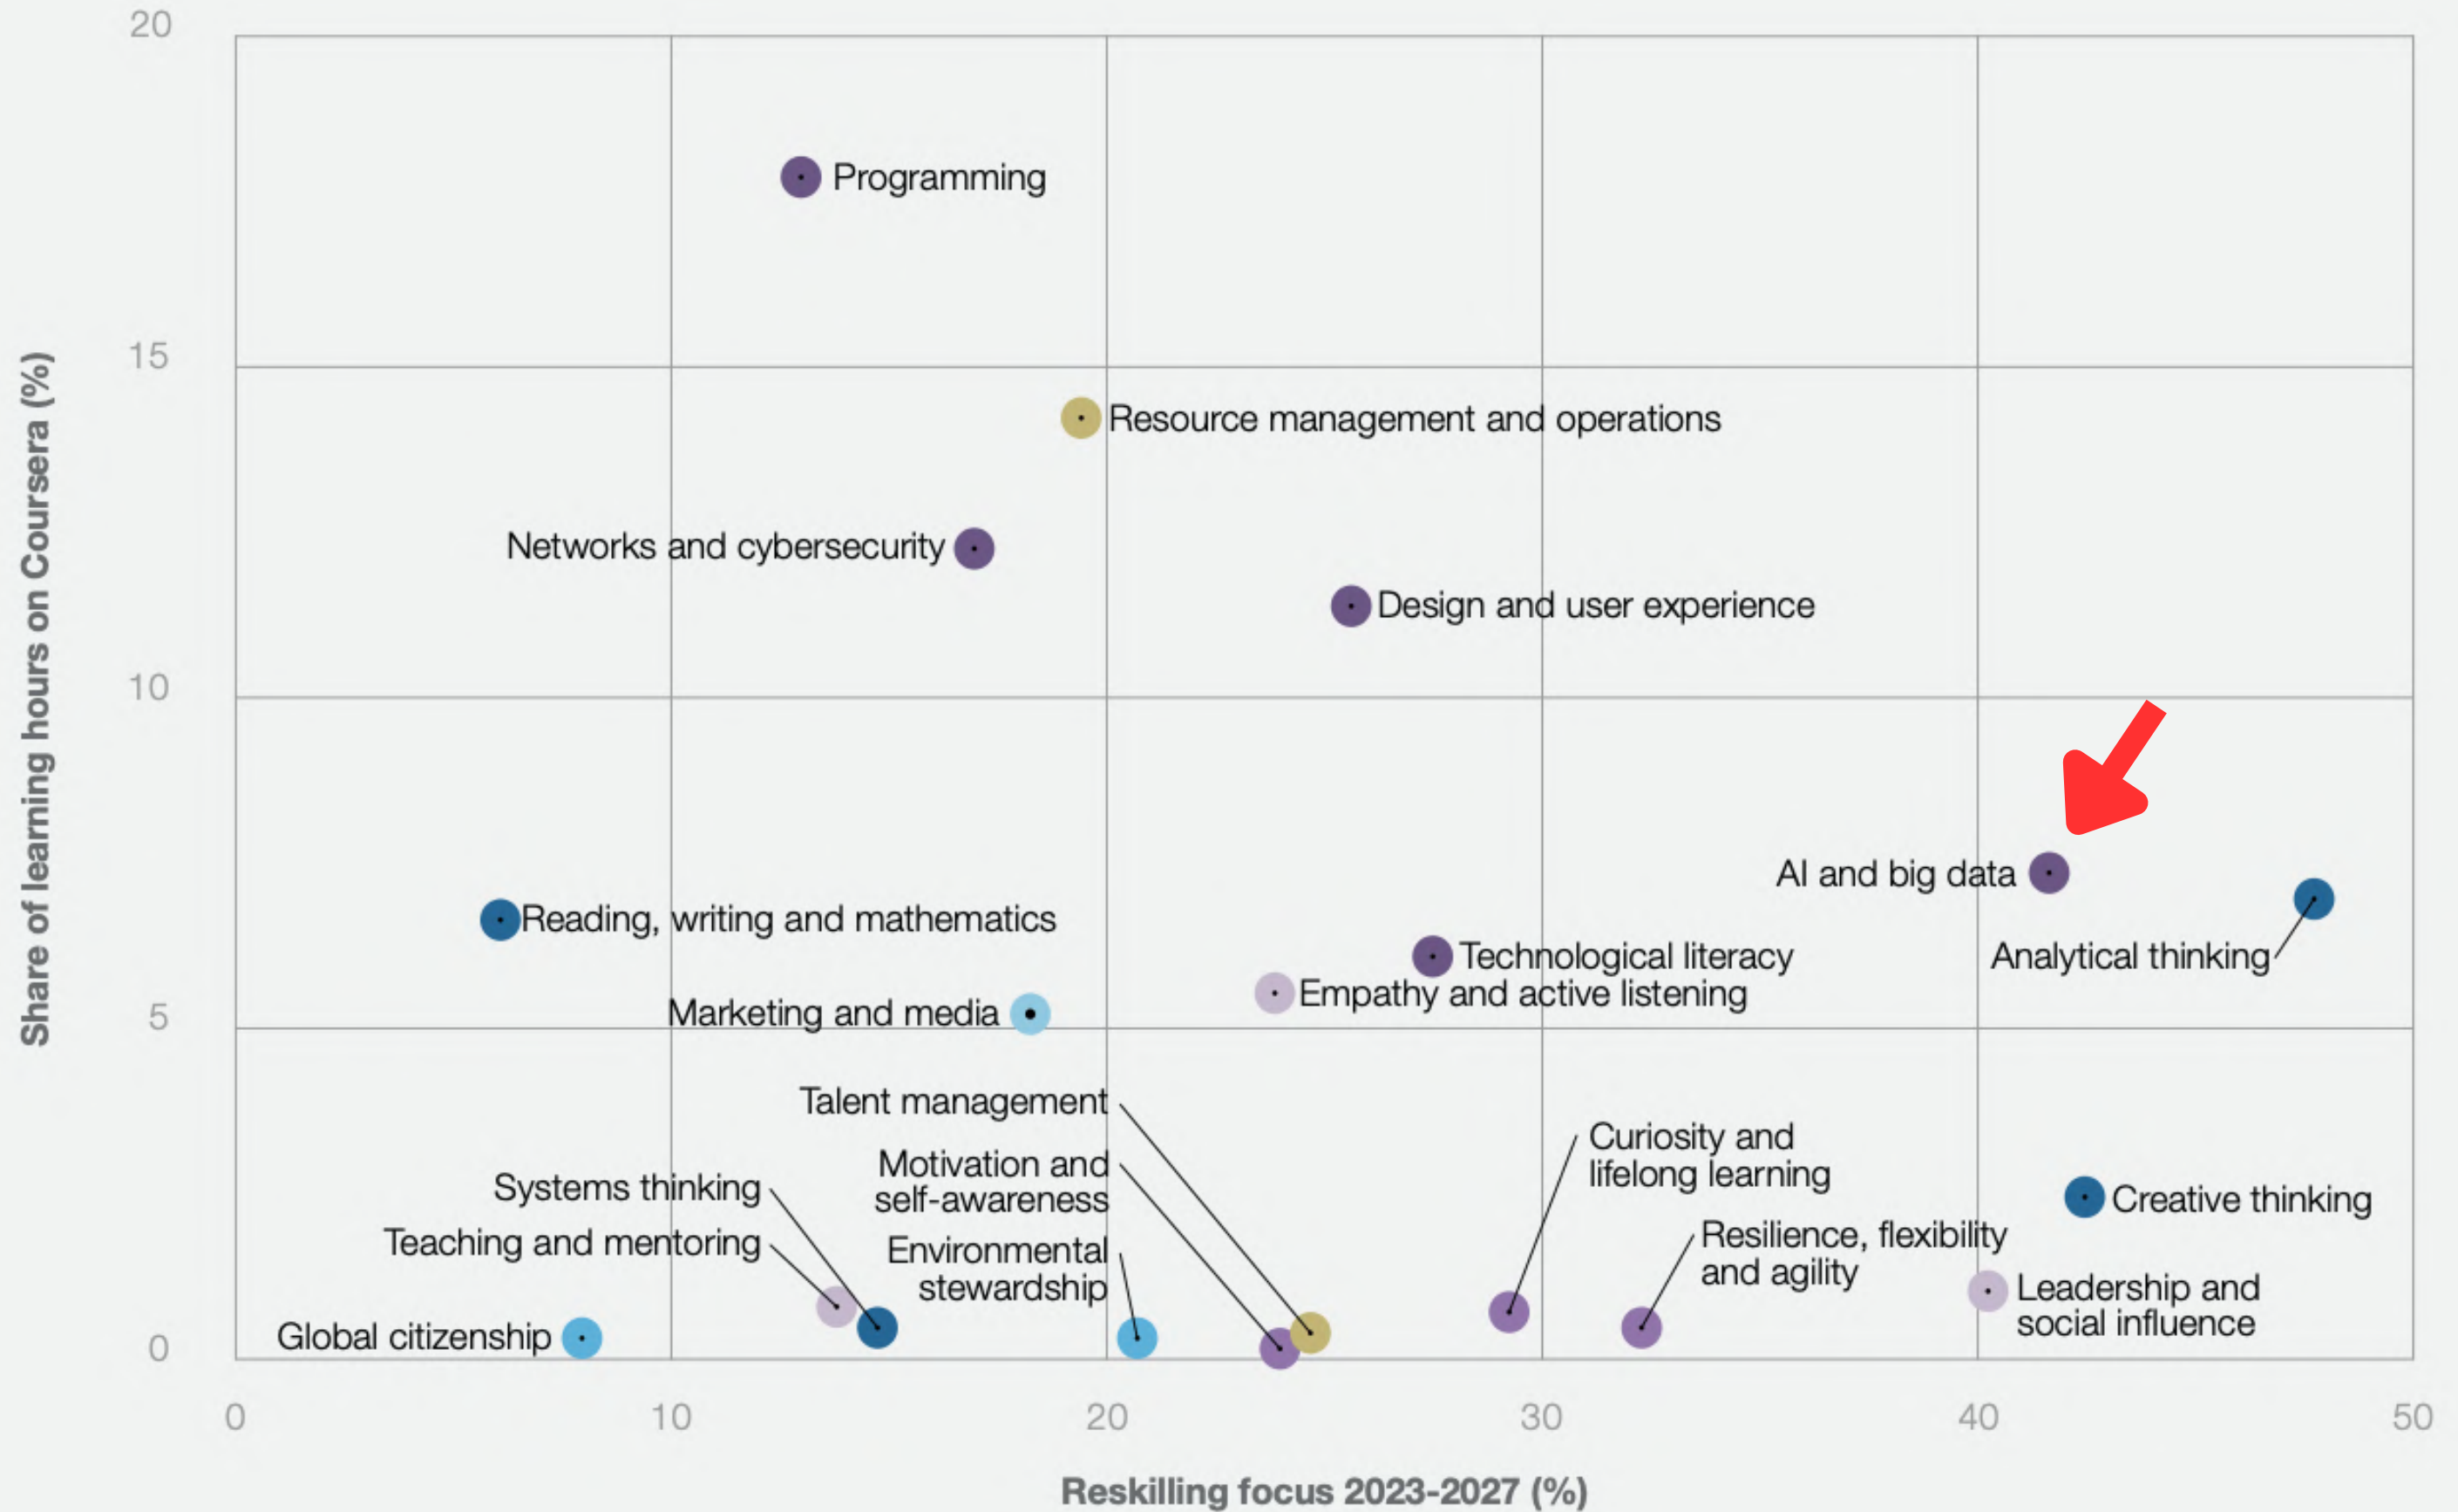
Share of learning hours on Coursera (%)

20
15
10
5
0

Programming
Resource management and operations
Networks and cybersecurity
Design and user experience
AI and big data
Reading, writing and mathematics
Technological literacy
Analytical thinking
Empathy and active listening
Marketing and media
Talent management
Curiosity and lifelong learning
Motivation and self-awareness
Systems thinking
Creative thinking
Resilience, flexibility and agility
Teaching and mentoring
Environmental stewardship
Leadership and social influence
Global citizenship

0
10
20
30
40
50

Reskilling focus 2023-2027 (%)